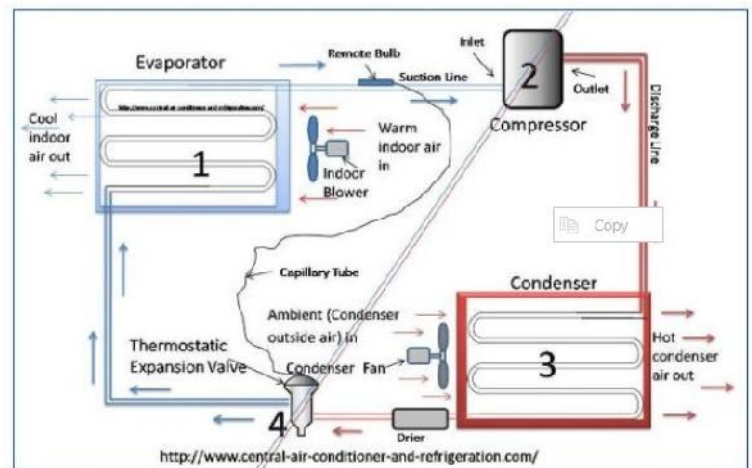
Evaporator

Remote Bulb

Inlet

Suction Line

2

Outlet

Compressor

Discharge Line

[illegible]

Cool indoor air out

Warm indoor air in

1

Indoor Blower

Copy

Capillary Tube

Condenser

Ambient (Condenser outside air) in

Thermostatic Expansion Valve

Condenser Fan

3

Hot condenser air out

4

Drier

http://www.central-air-conditioner-and-refrigeration.com/